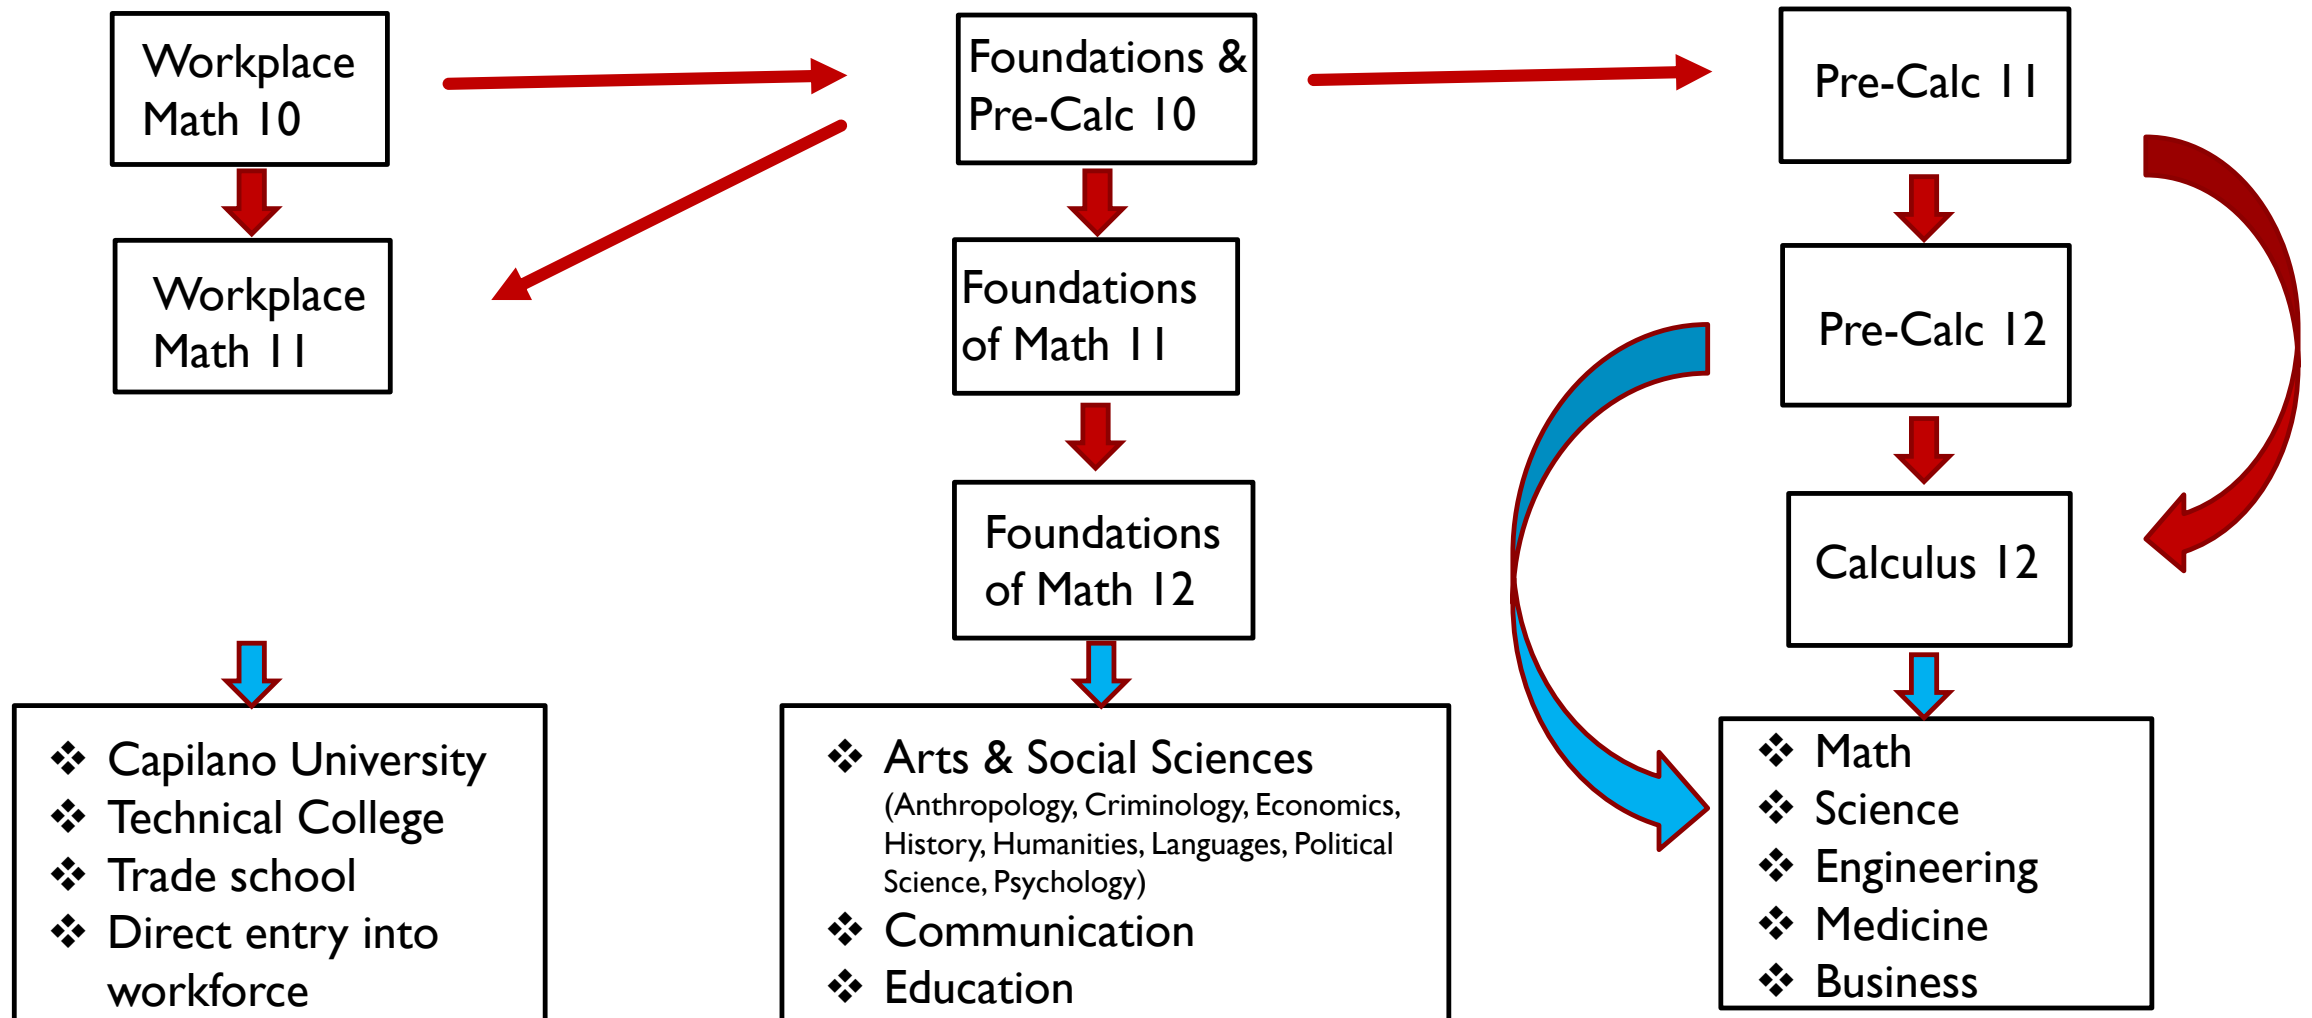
Workplace Math 10

Foundations & Pre-Calc 10

Pre-Calc 11

Workplace Math 11

Foundations of Math 11

Pre-Calc 12

Foundations of Math 12

Calculus 12

❖ Capilano University
❖ Technical College
❖ Trade school
❖ Direct entry into workforce

❖ Arts & Social Sciences (Anthropology, Criminology, Economics, History, Humanities, Languages, Political Science, Psychology)
❖ Communication
❖ Education

❖ Math
❖ Science
❖ Engineering
❖ Medicine
❖ Business